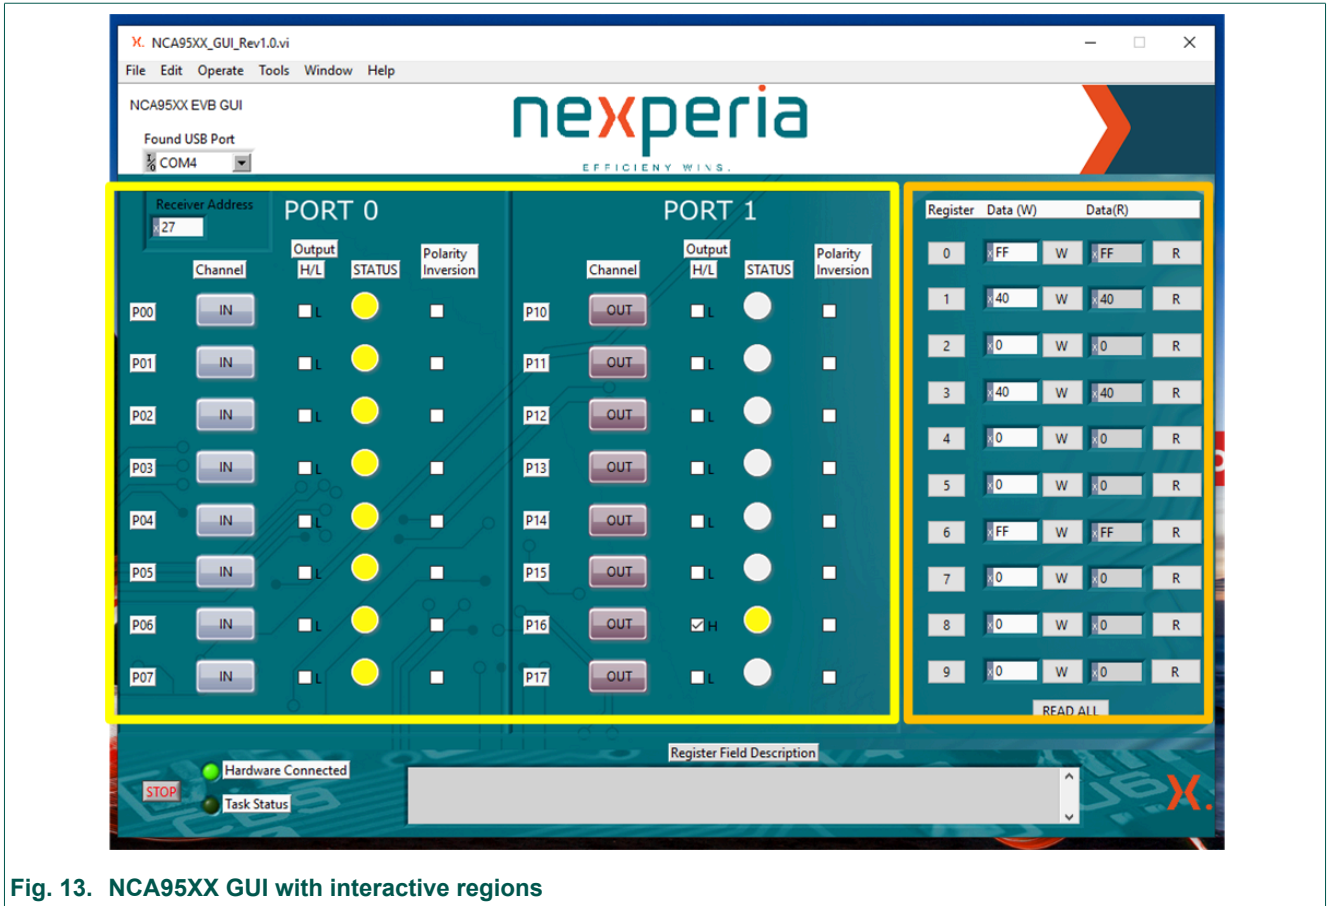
NCA95XX_GUI_Rev1.0.vi

File Edit Operate Tools Window Help

NCA95XX EVB GUI

Found USB Port
COM4

nexperia
EFFICIENY WINS.

Receiver Address
27

PORT 0

Channel
Output H/L
STATUS
Polarity Inversion

P00 IN L
P01 IN L
P02 IN L
P03 IN L
P04 IN L
P05 IN L
P06 IN L
P07 IN L

PORT 1

Channel
Output H/L
STATUS
Polarity Inversion

P10 OUT L
P11 OUT L
P12 OUT L
P13 OUT L
P14 OUT L
P15 OUT L
P16 OUT H
P17 OUT L

| Register | Data (W) | | Data(R) | |
|---|---|---|---|---|
| 0 | FF | W | FF | R |
| 1 | 40 | W | 40 | R |
| 2 | 0 | W | 0 | R |
| 3 | 40 | W | 40 | R |
| 4 | 0 | W | 0 | R |
| 5 | 0 | W | 0 | R |
| 6 | FF | W | FF | R |
| 7 | 0 | W | 0 | R |
| 8 | 0 | W | 0 | R |
| 9 | 0 | W | 0 | R |

READ ALL

STOP
Hardware Connected
Task Status

Register Field Description

Fig. 13. NCA95XX GUI with interactive regions